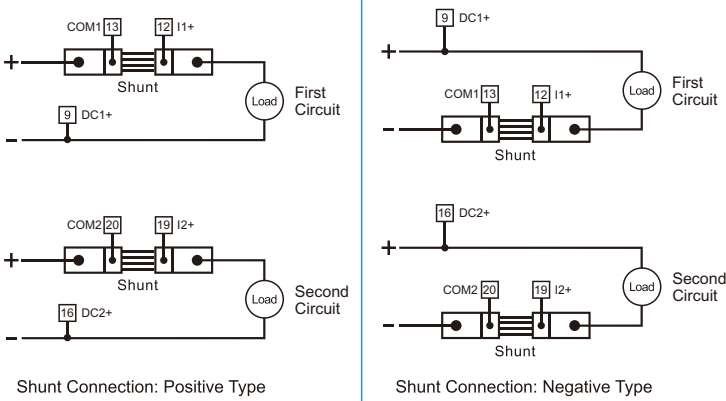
COM1 13
12 I1+
+
Shunt
Load
First Circuit
9 DC1+
-

COM2 20
19 I2+
+
Shunt
Load
Second Circuit
16 DC2+
-

Shunt Connection: Positive Type

9 DC1+
+
Load
First Circuit
COM1 13
12 I1+
-
Shunt

16 DC2+
+
Load
Second Circuit
COM2 20
19 I2+
-
Shunt

Shunt Connection: Negative Type